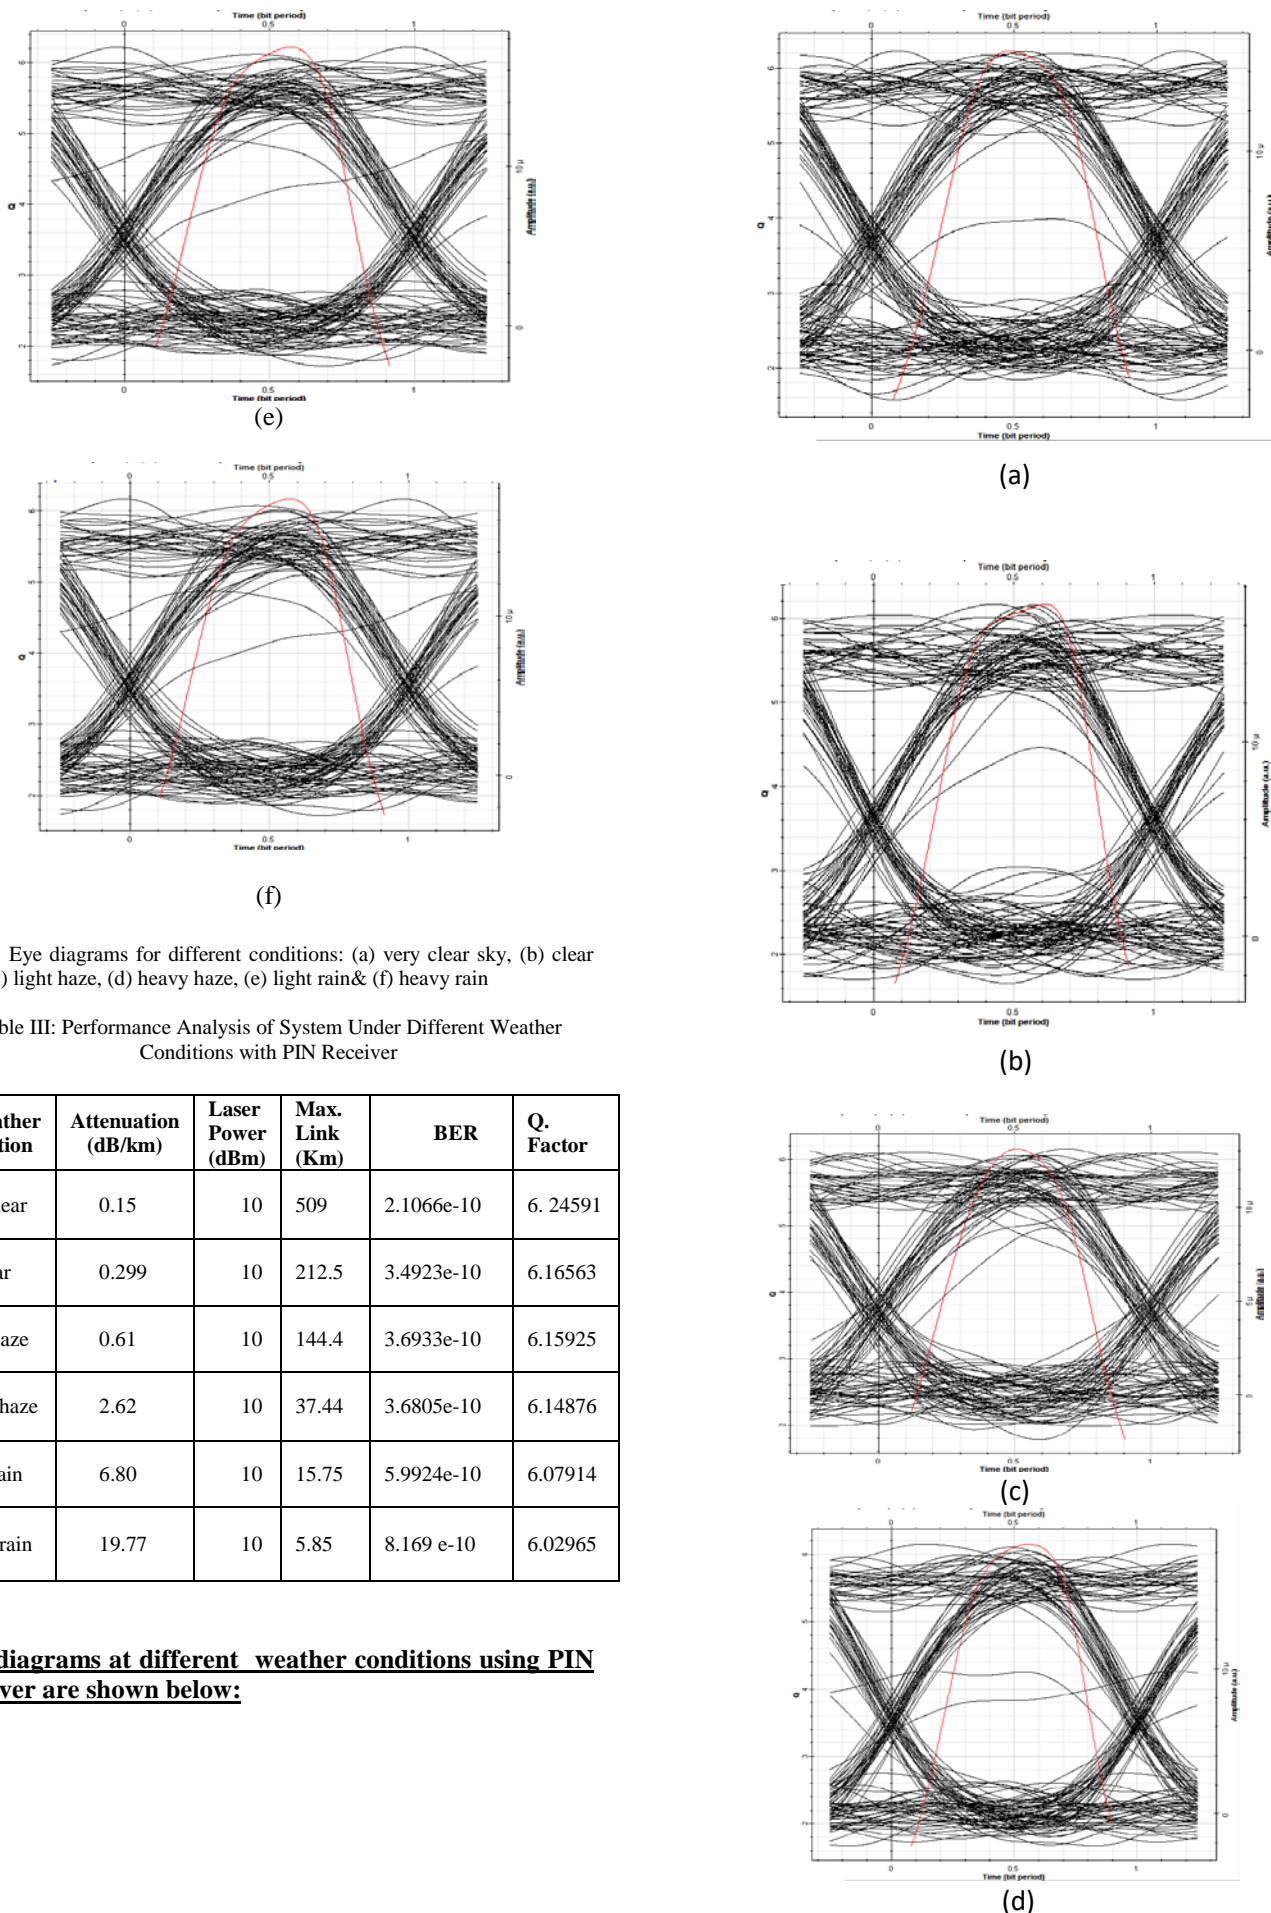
Time (bit period)
0 0.5 1
6 5 4 3 2
Q
10 µ
Amplitude (a.u.)
0
0 0.5 1
Time (bit period)
(e)

Time (bit period)
0 0.5 1
6 5 4 3 2
Q
10 µ
Amplitude (a.u.)
0
0 0.5 1
Time (bit period)
(f)

Eye diagrams for different conditions: (a) very clear sky, (b) clear ) light haze, (d) heavy haze, (e) light rain& (f) heavy rain

ble III: Performance Analysis of System Under Different Weather Conditions with PIN Receiver

| ther tion | Attenuation (dB/km) | Laser Power (dBm) | Max. Link (Km) | BER | Q. Factor |
|---|---|---|---|---|---|
| ear | 0.15 | 10 | 509 | 2.1066e-10 | 6. 24591 |
| ar | 0.299 | 10 | 212.5 | 3.4923e-10 | 6.16563 |
| aze | 0.61 | 10 | 144.4 | 3.6933e-10 | 6.15925 |
| haze | 2.62 | 10 | 37.44 | 3.6805e-10 | 6.14876 |
| ain | 6.80 | 10 | 15.75 | 5.9924e-10 | 6.07914 |
| rain | 19.77 | 10 | 5.85 | 8.169 e-10 | 6.02965 |

diagrams at different weather conditions using PIN ver are shown below:

Time (bit period)
0 0.5 1
6 5 4 3 2
Q
10 µ
Amplitude (a.u.)
0
0 0.5 1
Time (bit period)
(a)

Time (bit period)
0 0.5 1
6 5 4 3 2
Q
10 µ
Amplitude (a.u.)
0
0 0.5 1
Time (bit period)
(b)

Time (bit period)
0 0.5 1
6 5 4 3 2
Q
10 µ
5 µ
Amplitude (a.u.)
0
0 0.5 1
Time (bit period)
(c)

Time (bit period)
0 0.5 1
6 5 4 3 2
Q
10 µ
Amplitude (a.u.)
0
0 0.5 1
Time (bit period)
(d)